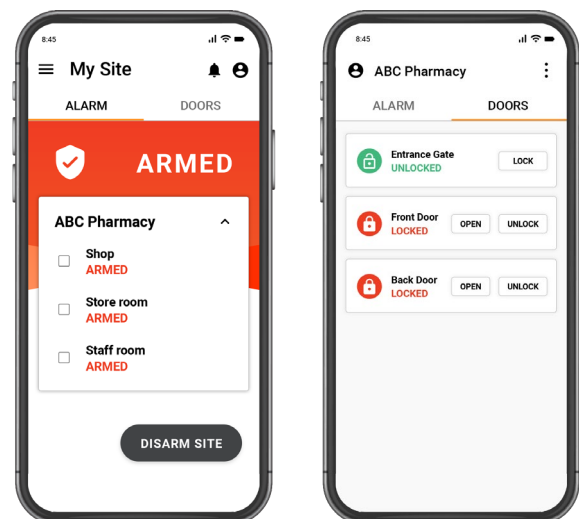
8:45

My Site

ALARM

DOORS

ARMED

ABC Pharmacy

Shop
ARMED

Store room
ARMED

Staff room
ARMED

DISARM SITE

8:45

ABC Pharmacy

ALARM

DOORS

Entrance Gate
UNLOCKED

LOCK

Front Door
LOCKED

OPEN

UNLOCK

Back Door
LOCKED

OPEN

UNLOCK